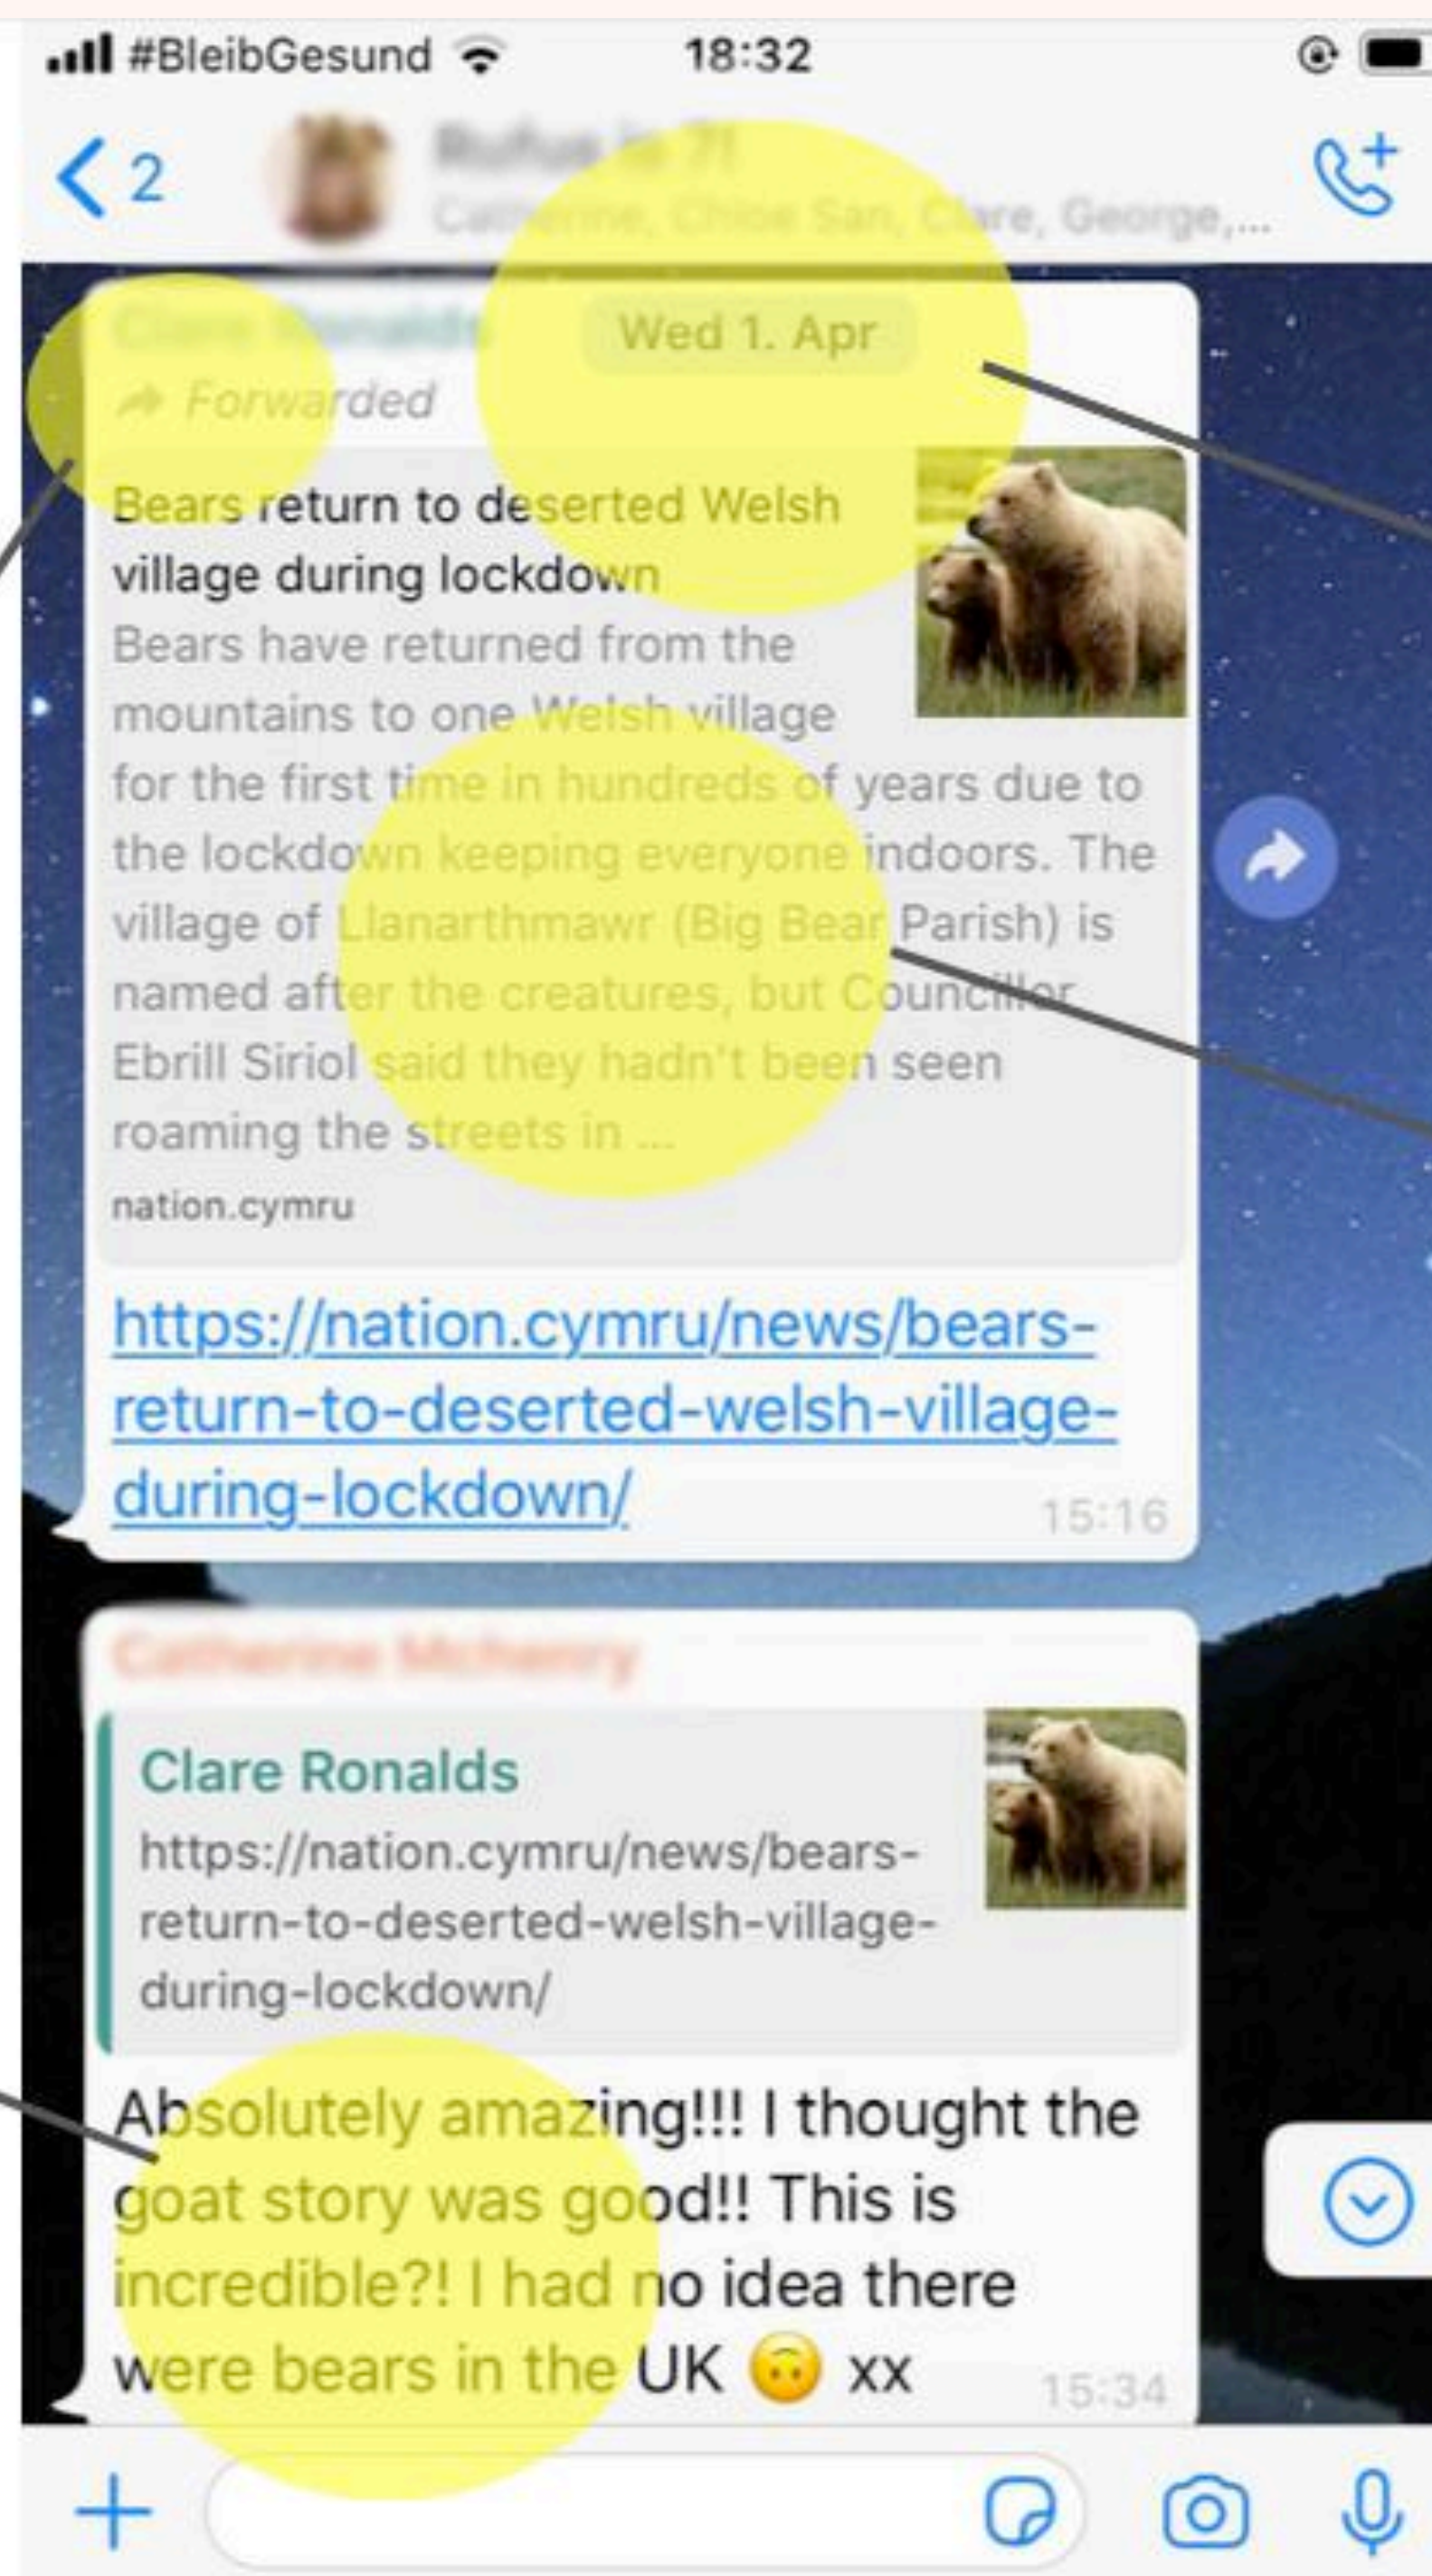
#BleibGesund 18:32

2 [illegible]
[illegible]

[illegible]
Wed 1. Apr
Forwarded

Bears return to deserted Welsh village during lockdown
Bears have returned from the mountains to one Welsh village for the first time in hundreds of years due to the lockdown keeping everyone indoors. The village of Llanarthmawr (Big Bear Parish) is named after the creatures, but Councillor Ebrill Siriol said they hadn't been seen roaming the streets in ...
nation.cymru

https://nation.cymru/news/bears-return-to-deserted-welsh-village-during-lockdown/ 15:16

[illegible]
Clare Ronalds
https://nation.cymru/news/bears-return-to-deserted-welsh-village-during-lockdown/

Absolutely amazing!!! I thought the goat story was good!! This is incredible?! I had no idea there were bears in the UK 🙃 xx 15:34